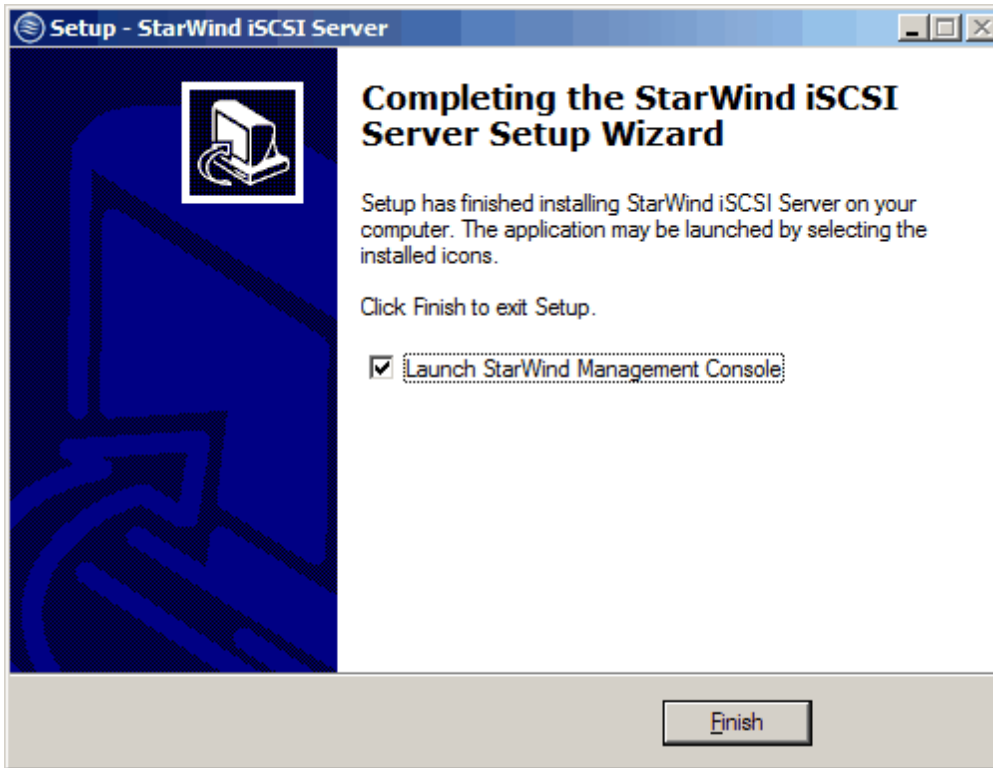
Setup - StarWind iSCSI Server

Completing the StarWind iSCSI Server Setup Wizard

Setup has finished installing StarWind iSCSI Server on your computer. The application may be launched by selecting the installed icons.

Click Finish to exit Setup.

☑ Launch StarWind Management Console

Finish